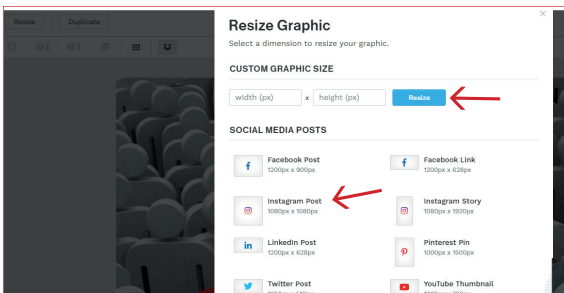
Resize Duplicate

Resize Graphic

Select a dimension to resize your graphic.

CUSTOM GRAPHIC SIZE

width (px) x height (px) Resize

SOCIAL MEDIA POSTS

Facebook Post
1200px x 900px

Facebook Link
1200px x 628px

Instagram Post
1080px x 1080px

Instagram Story
1080px x 1920px

LinkedIn Post
1200px x 628px

Pinterest Pin
1000px x 1500px

Twitter Post
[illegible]

YouTube Thumbnail
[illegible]